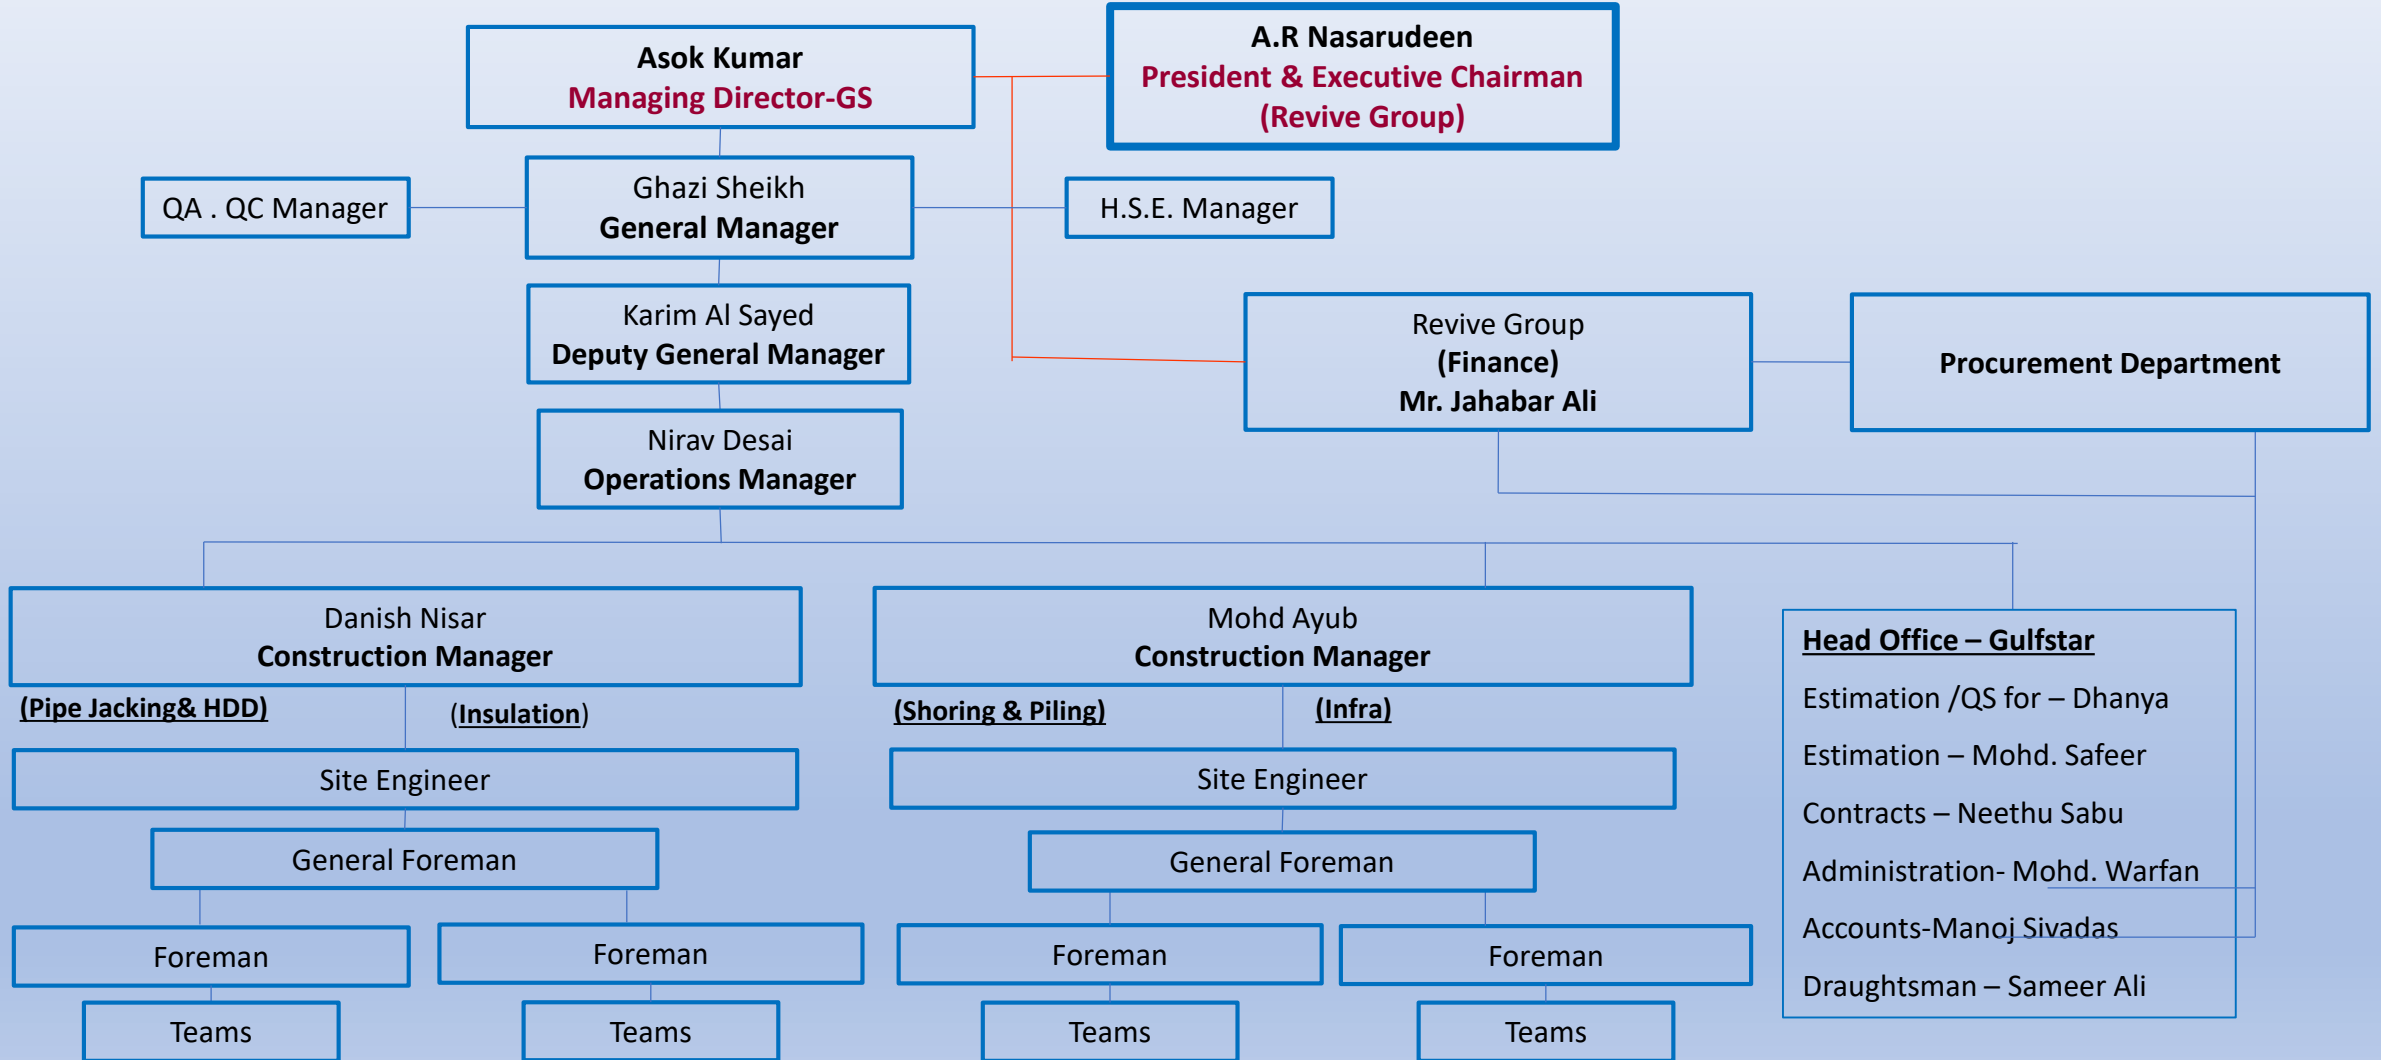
Asok Kumar
Managing Director-GS

A.R Nasarudeen
President & Executive Chairman
(Revive Group)

QA . QC Manager

Ghazi Sheikh
General Manager

H.S.E. Manager

Karim Al Sayed
Deputy General Manager

Revive Group
(Finance)
Mr. Jahabar Ali

Procurement Department

Nirav Desai
Operations Manager

Danish Nisar
Construction Manager

(Pipe Jacking& HDD)

(Insulation)

Site Engineer

General Foreman

Foreman

Foreman

Teams

Teams

Mohd Ayub
Construction Manager

(Shoring & Piling)

(Infra)

Site Engineer

General Foreman

Foreman

Foreman

Teams

Teams

Head Office – Gulfstar

Estimation /QS for – Dhanya

Estimation – Mohd. Safeer

Contracts – Neethu Sabu

Administration- Mohd. Warfan

Accounts-Manoj Sivadas

Draughtsman – Sameer Ali